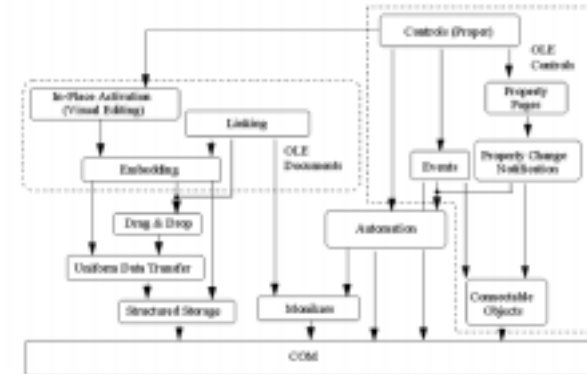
Controls (Proper)

OLE Controls

In-Place Activation (Visual Editing)

Linking

Property Pages

Embedding

OLE Documents

Events

Property Change Notification

Drag & Drop

Automation

Uniform Data Transfer

Structured Storage

Monikers

Connectable Objects

COM